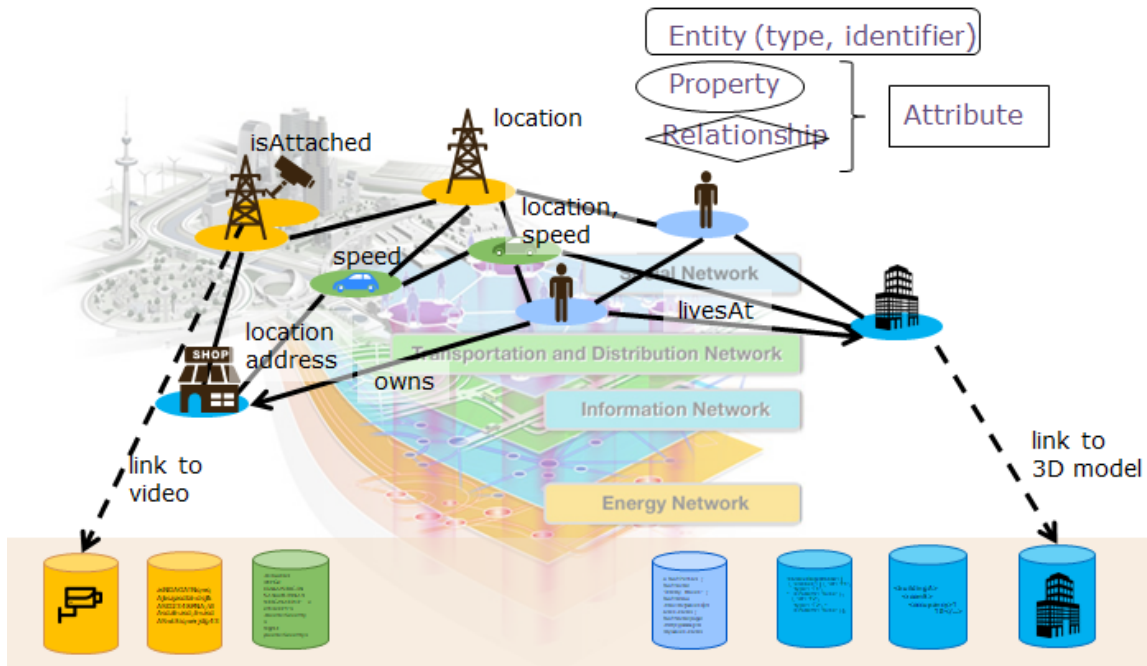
Entity (type, identifier)

Property

Relationship

Attribute

isAttached

location

location, speed

speed

Social Network

livesAt

location address

SHOP

Transportation and Distribution Network

owns

Information Network

link to video

link to 3D model

Energy Network